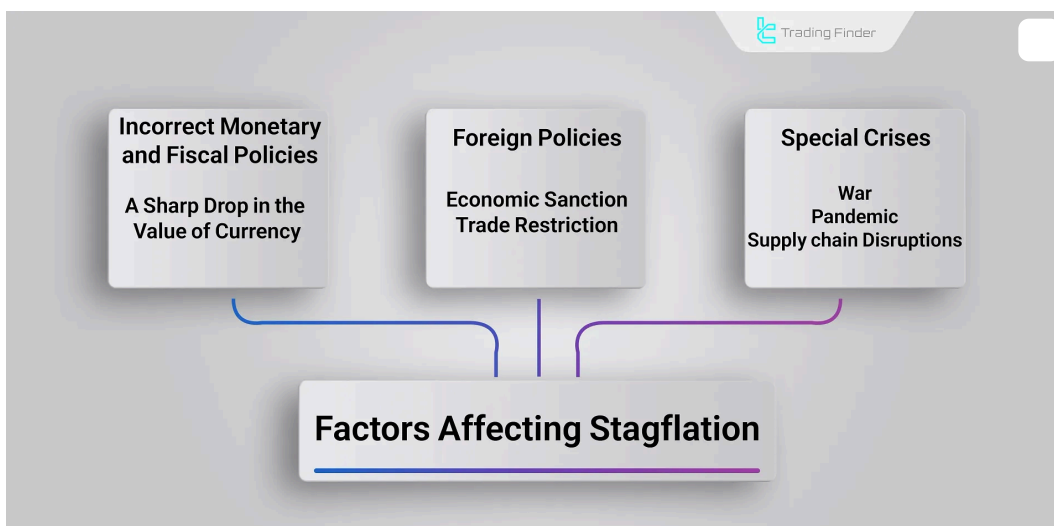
Trading Finder

Incorrect Monetary and Fiscal Policies

A Sharp Drop in the Value of Currency

Foreign Policies

Economic Sanction
Trade Restriction

Special Crises

War
Pandemic
Supply chain Disruptions

Factors Affecting Stagflation